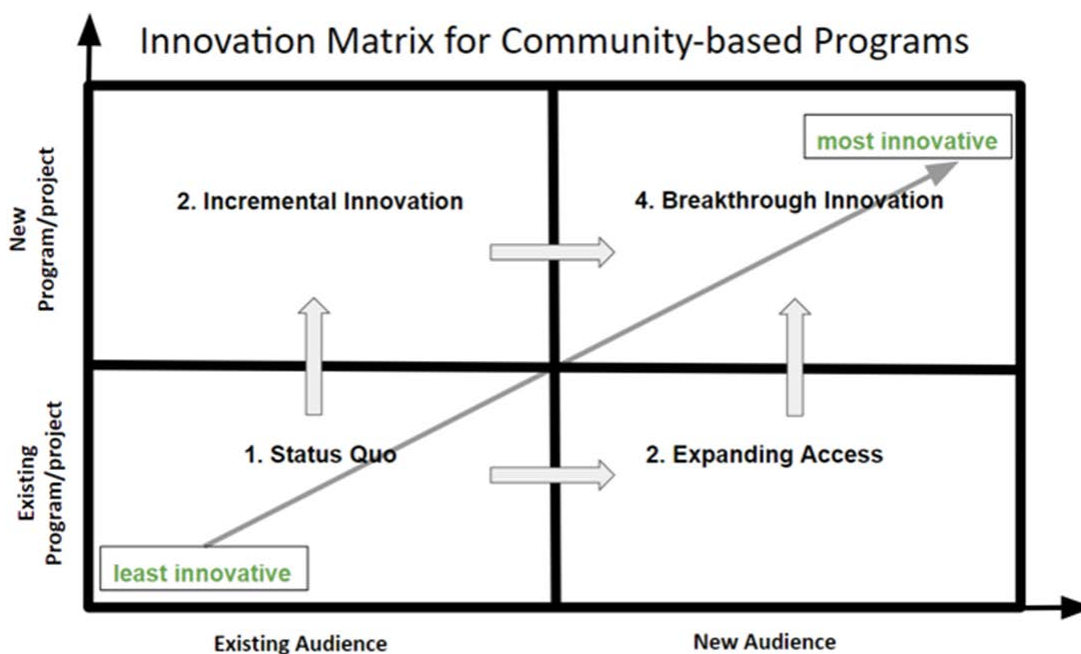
Innovation Matrix for Community-based Programs

New Program/project

Existing Program/project

most innovative

2. Incremental Innovation

4. Breakthrough Innovation

1. Status Quo

2. Expanding Access

least innovative

Existing Audience

New Audience